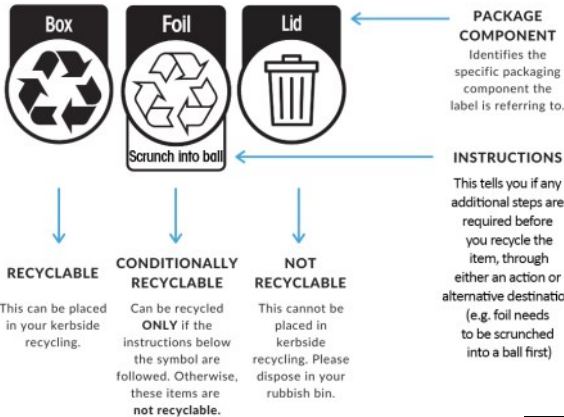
Box

Foil

Lid

Scrunch into ball

PACKAGE COMPONENT
Identifies the specific packaging component the label is referring to.

INSTRUCTIONS
This tells you if any additional steps are required before you recycle the item, through either an action or alternative destination (e.g. foil needs to be scrunched into a ball first)

RECYCLABLE
This can be placed in your kerbside recycling.

CONDITIONALLY RECYCLABLE
Can be recycled **ONLY** if the instructions below the symbol are followed. Otherwise, these items are **not recyclable.**

NOT RECYCLABLE
This cannot be placed in kerbside recycling. Please dispose in your rubbish bin.